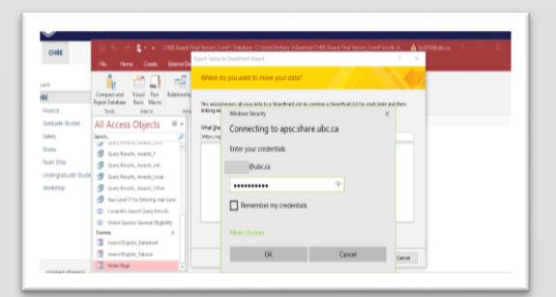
CHBE

File Home Create External Data

Compact and Repair Database Visual Basic Run Macro Relationships

Tools Macro

All Access Objects

Search...

Query Results_Awards_F

Query Results_Awards_Intl

Query Results_Awards_Local

Query Results_Awards_Other

Year Level (?) by Entering Year Level

Complete Sound Query Results

Unione Queries General Eligibility

Forms

Award Eligible_Datasheet

Award Eligible_Takeme

Home Page

Export Tables to SharePoint Wizard

Where do you want to move your data?

Windows Security

Connecting to apsc.share.ubc.ca

Enter your credentials

@ubc.ca

•••••••••••

Remember my credentials

More choices

OK

Cancel

Cancel

Finance

Graduate Studies

Safety

Stores

Team Ship

Undergraduate Studies

Workshop